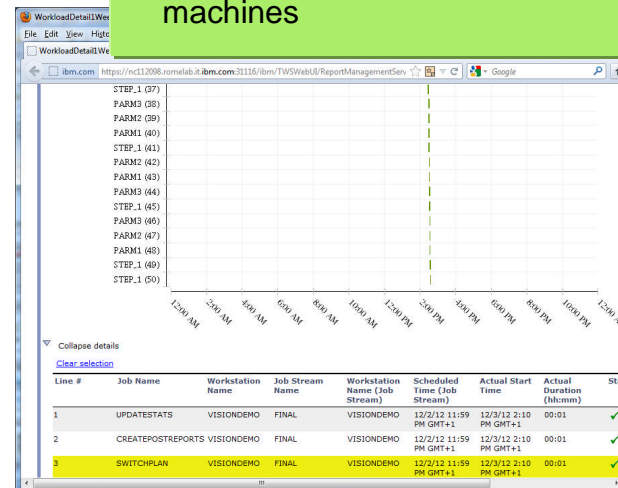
machines

WorkloadDetail1We

File Edit View Histo

WorkloadDetail1We

ibm.com https://nc112098.romelab.it.ibm.com:31116/ibm/TWSWebUI/ReportManagementServ

Google

STEP_1 (37)
PARM3 (38)
PARM2 (39)
PARM1 (40)
STEP_1 (41)
PARM2 (42)
PARM1 (43)
PARM3 (44)
STEP_1 (45)
PARM3 (46)
PARM2 (47)
PARM1 (48)
STEP_1 (49)
STEP_1 (50)

12:00 AM 2:00 AM 4:00 AM 6:00 AM 8:00 AM 10:00 AM 12:00 PM 2:00 PM 4:00 PM 6:00 PM 8:00 PM 10:00 PM 12:00 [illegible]

Collapse details

Clear selection

| Line # | Job Name | Workstation Name | Job Stream Name | Workstation Name (Job Stream) | Scheduled Time (Job Stream) | Actual Start Time | Actual Duration (hh:mm) | St |
|---|---|---|---|---|---|---|---|---|
| 1 | UPDATESTATS | VISIONDEMO | FINAL | VISIONDEMO | 12/2/12 11:59 PM GMT+1 | 12/3/12 2:10 PM GMT+1 | 00:01 | ✓ |
| 2 | CREATEPOSTREPORTS | VISIONDEMO | FINAL | VISIONDEMO | 12/2/12 11:59 PM GMT+1 | 12/3/12 2:10 PM GMT+1 | 00:01 | ✓ |
| 3 | SWITCHPLAN | VISIONDEMO | FINAL | VISIONDEMO | 12/2/12 11:59 PM GMT+1 | 12/3/12 2:10 PM GMT+1 | 00:01 | ✓ |